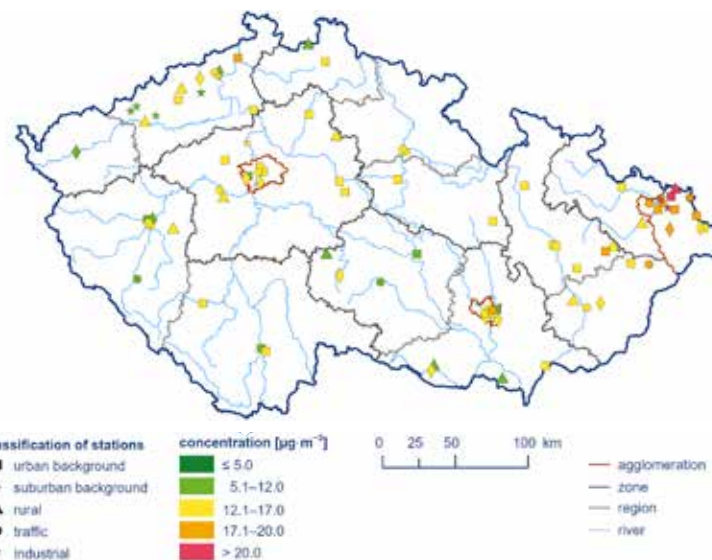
ssification of stations
urban background
suburban background
rural
traffic
industrial

concentration [μg·m⁻³]
≤ 5.0
5.1–12.0
12.1–17.0
17.1–20.0
> 20.0

0 25 50 100 km

agglomeration
zone
region
river